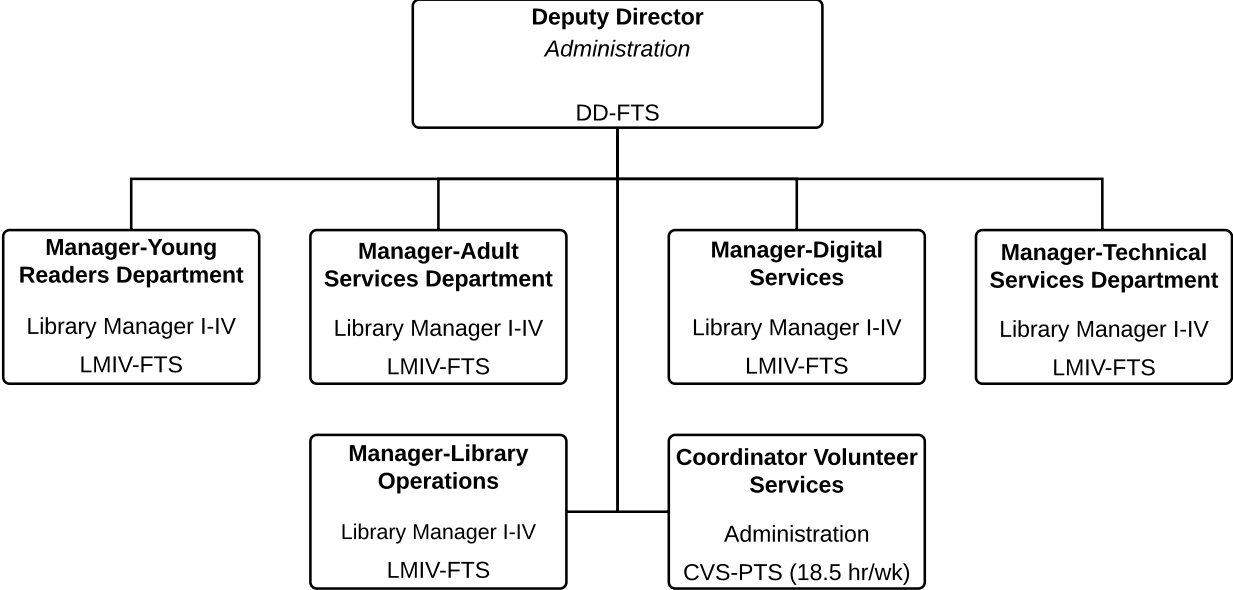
**Deputy Director**
*Administration*

DD-FTS

**Manager-Young Readers Department**

Library Manager I-IV

LMIV-FTS

**Manager-Adult Services Department**

Library Manager I-IV

LMIV-FTS

**Manager-Digital Services**

Library Manager I-IV

LMIV-FTS

**Manager-Technical Services Department**

Library Manager I-IV

LMIV-FTS

**Manager-Library Operations**

Library Manager I-IV

LMIV-FTS

**Coordinator Volunteer Services**

Administration

CVS-PTS (18.5 hr/wk)